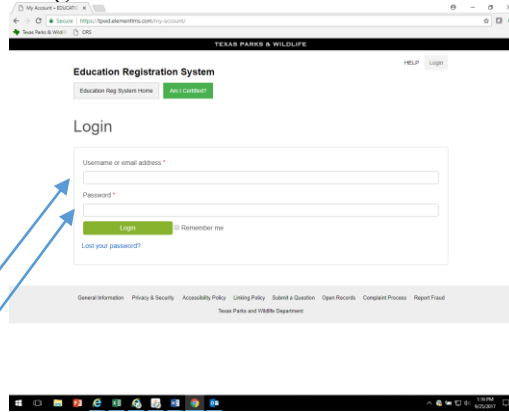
My Account – EDUCATIO ×

Secure | https://tpwd.elementlms.com/my-account/

Texas Parks & Wildlife   CRS

TEXAS PARKS & WILDLIFE

HELP   Login

Education Registration System

Education Reg System Home   Am I Certified?

Login

Username or email address *

Password *

Login   Remember me

Lost your password?

General Information   Privacy & Security   Accessibility Policy   Linking Policy   Submit a Question   Open Records   Complaint Process   Report Fraud

Texas Parks and Wildlife Department

1:16 PM
6/25/2017